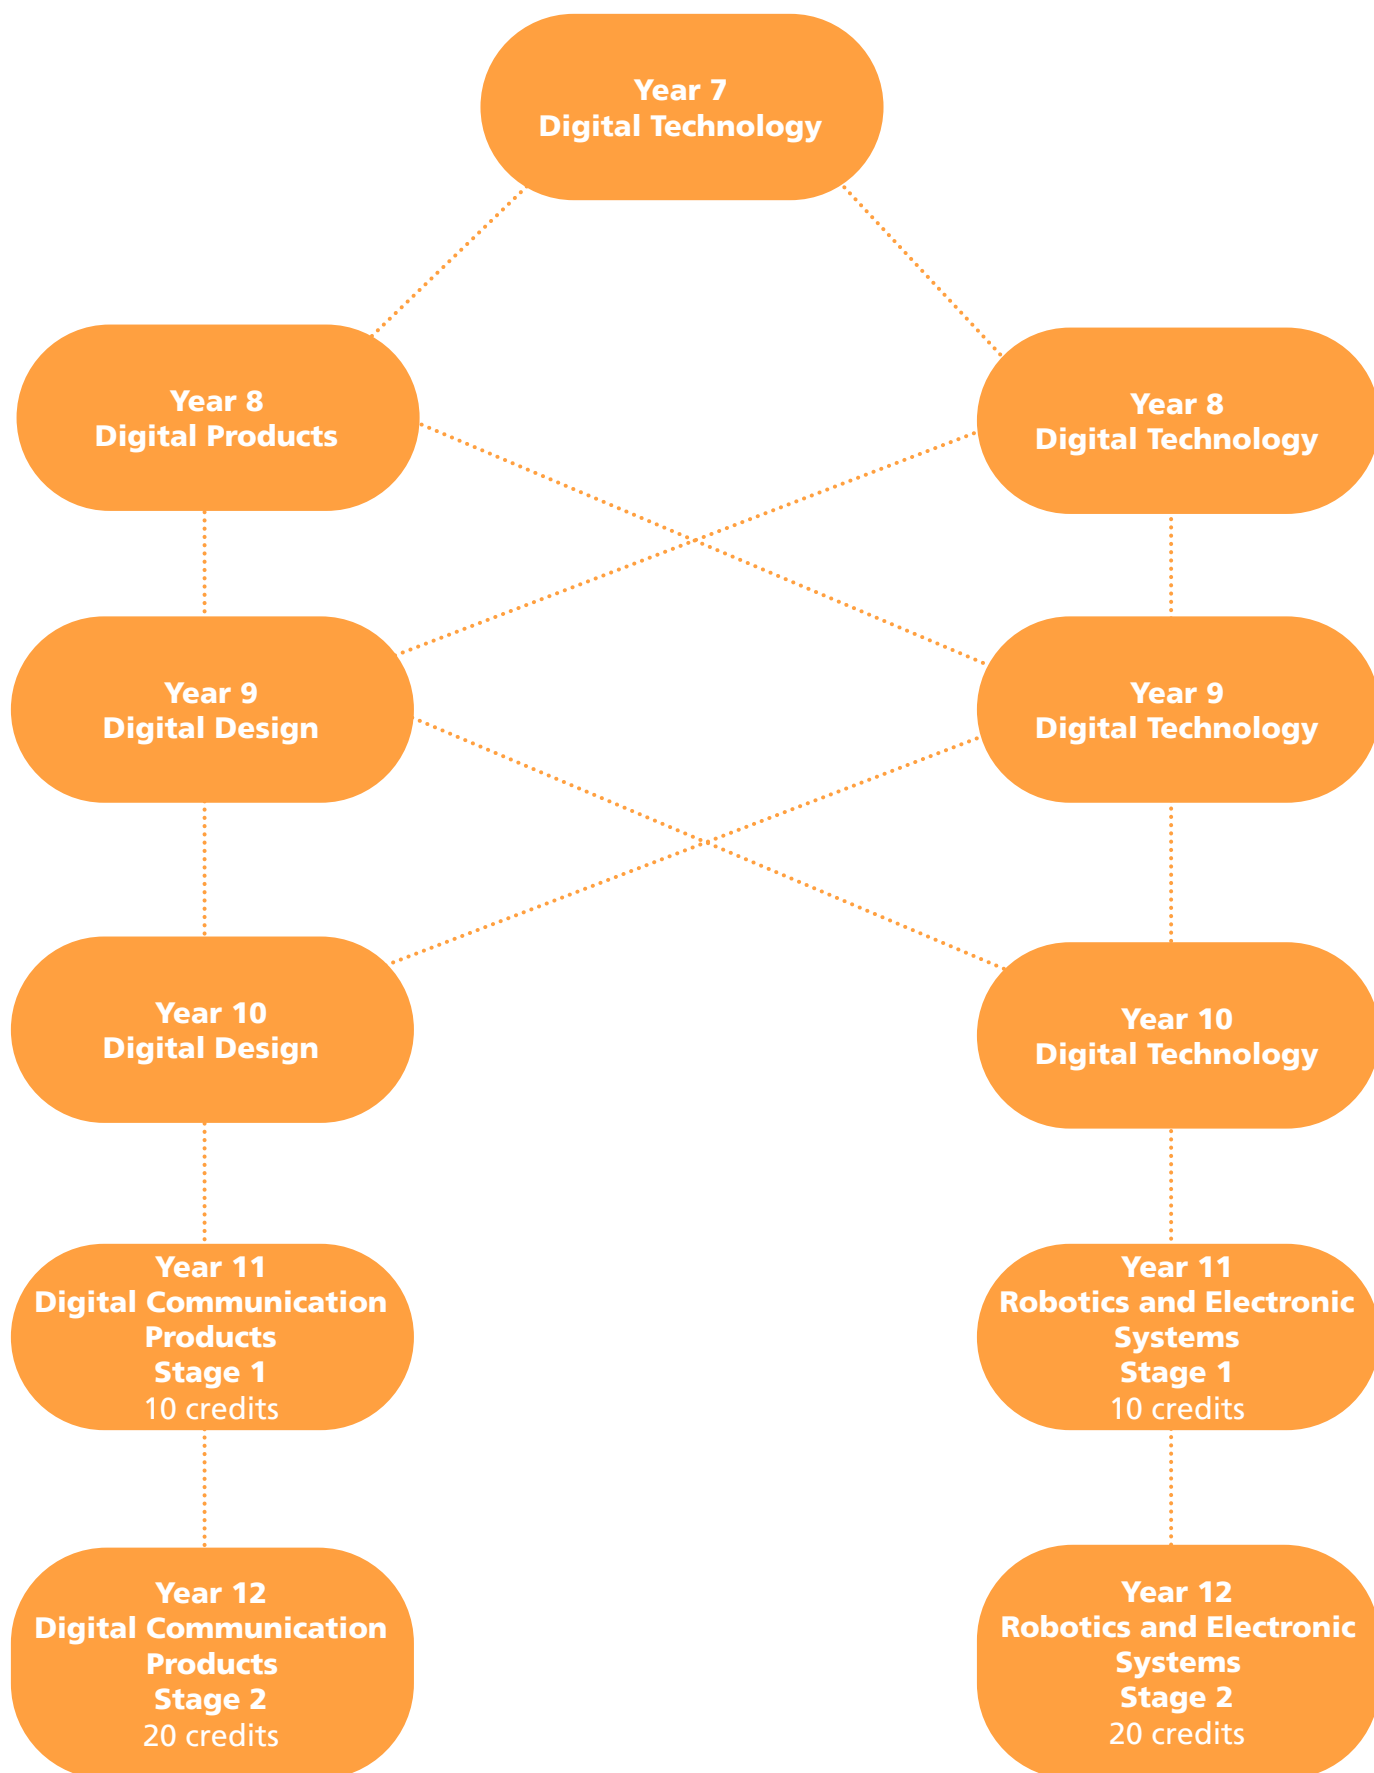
Year 7
Digital Technology

Year 8
Digital Products

Year 8
Digital Technology

Year 9
Digital Design

Year 9
Digital Technology

Year 10
Digital Design

Year 10
Digital Technology

Year 11
Digital Communication Products
Stage 1
10 credits

Year 11
Robotics and Electronic Systems
Stage 1
10 credits

Year 12
Digital Communication Products
Stage 2
20 credits

Year 12
Robotics and Electronic Systems
Stage 2
20 credits